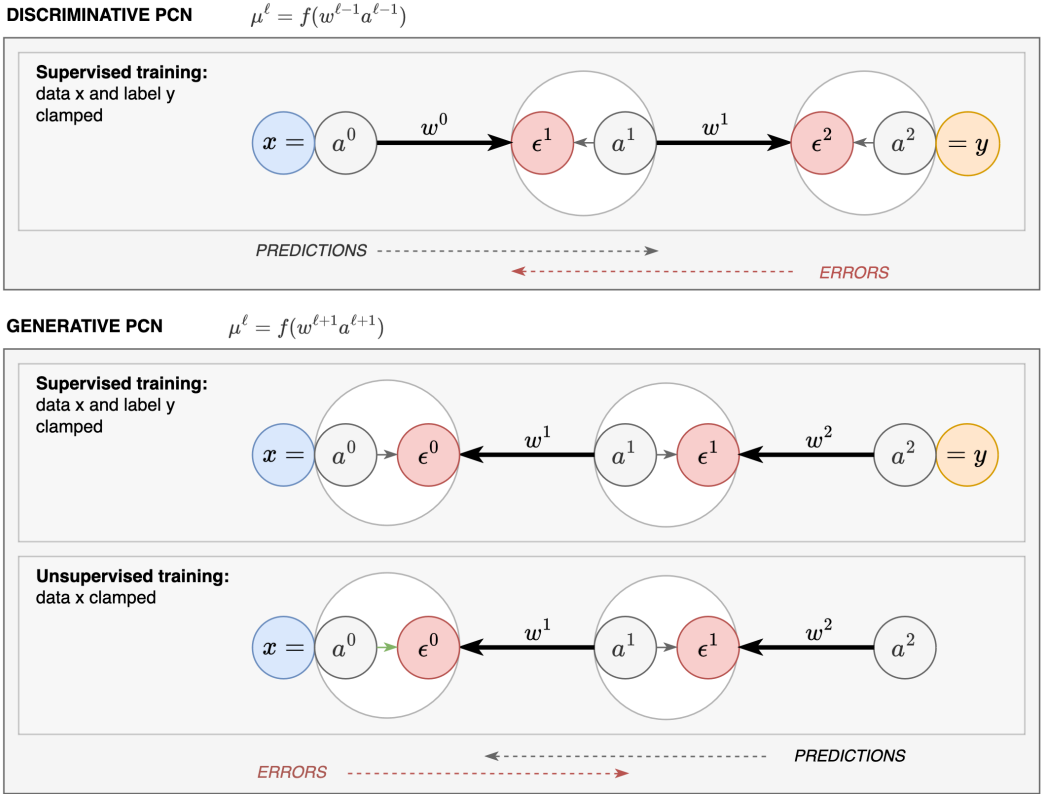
DISCRIMINATIVE PCN $\mu^\ell = f(w^{\ell-1}a^{\ell-1})$

Supervised training:
data x and label y clamped

$x =$ $a^0$ $w^0$ $\epsilon^1$ $a^1$ $w^1$ $\epsilon^2$ $a^2$ $= y$

PREDICTIONS

ERRORS

GENERATIVE PCN $\mu^\ell = f(w^{\ell+1}a^{\ell+1})$

Supervised training:
data x and label y clamped

$x =$ $a^0$ $\epsilon^0$ $w^1$ $a^1$ $\epsilon^1$ $w^2$ $a^2$ $= y$

Unsupervised training:
data x clamped

$x =$ $a^0$ $\epsilon^0$ $w^1$ $a^1$ $\epsilon^1$ $w^2$ $a^2$

PREDICTIONS

ERRORS